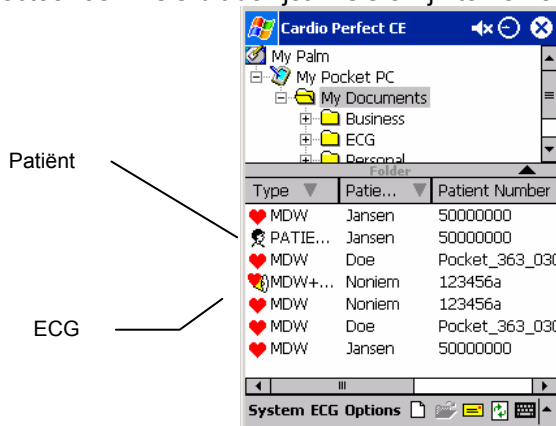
Cardio Perfect CE

My Palm
My Pocket PC
My Documents
Business
ECG
Personal
Folder

Patiënt

ECG

| Type | Patie... | Patient Number |
|---|---|---|
| MDW | Jansen | 50000000 |
| PATIE... | Jansen | 50000000 |
| MDW | Doe | Pocket_363_030 |
| MDW+... | Noniem | 123456a |
| MDW | Noniem | 123456a |
| MDW | Doe | Pocket_363_030 |
| MDW | Jansen | 50000000 |

System ECG Options